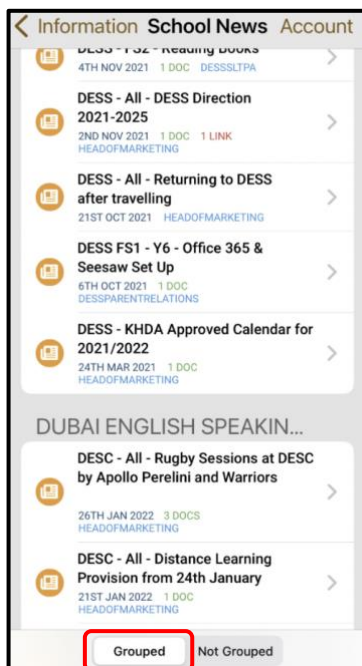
< Information School News Account

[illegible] - Reading Books
4TH NOV 2021 1 DOC DESSSLTPA

DESS - All - DESS Direction 2021-2025
2ND NOV 2021 1 DOC 1 LINK
HEADOFMARKETING

DESS - All - Returning to DESS after travelling
21ST OCT 2021 HEADOFMARKETING

DESS FS1 - Y6 - Office 365 & Seesaw Set Up
6TH OCT 2021 1 DOC
DESSPARENTRELATIONS

DESS - KHDA Approved Calendar for 2021/2022
24TH MAR 2021 1 DOC
HEADOFMARKETING

DUBAI ENGLISH SPEAKIN...

DESC - All - Rugby Sessions at DESC by Apollo Perelini and Warriors
26TH JAN 2022 3 DOCS
HEADOFMARKETING

DESC - All - Distance Learning Provision from 24th January
21ST JAN 2022 1 DOC
HEADOFMARKETING

Grouped Not Grouped